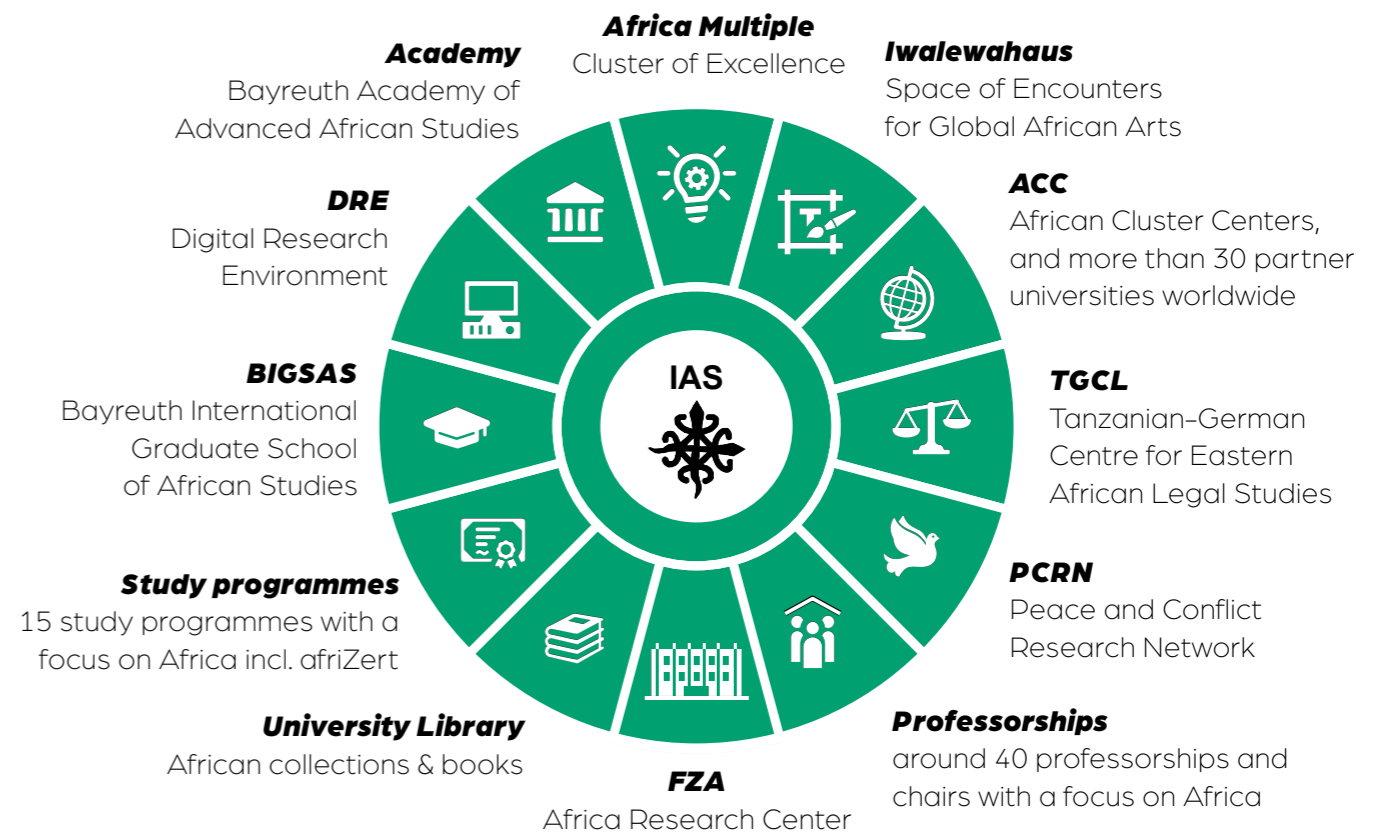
Africa Multiple
Cluster of Excellence

Iwalewahaus
Space of Encounters for Global African Arts

ACC
African Cluster Centers, and more than 30 partner universities worldwide

TGCL
Tanzanian-German Centre for Eastern African Legal Studies

PCRN
Peace and Conflict Research Network

Professorships
around 40 professorships and chairs with a focus on Africa

FZA
Africa Research Center

University Library
African collections & books

Study programmes
15 study programmes with a focus on Africa incl. afriZert

BIGSAS
Bayreuth International Graduate School of African Studies

DRE
Digital Research Environment

Academy
Bayreuth Academy of Advanced African Studies

IAS